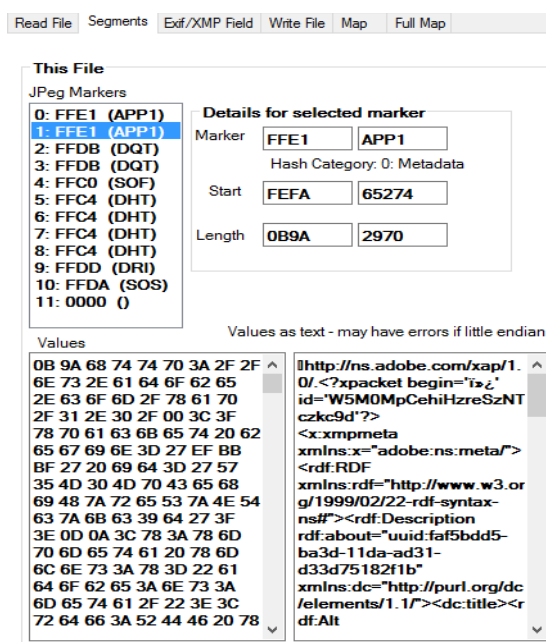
Read File | Segments | Exif/XMP Field | Write File | Map | Full Map

This File

JPeg Markers

0: FFE1 (APP1)
1: FFE1 (APP1)
2: FFDB (DQT)
3: FFDB (DQT)
4: FFC0 (SOF)
5: FFC4 (DHT)
6: FFC4 (DHT)
7: FFC4 (DHT)
8: FFC4 (DHT)
9: FFDD (DRI)
10: FFDA (SOS)
11: 0000 ()

Details for selected marker

Marker FFE1 APP1

Hash Category: 0: Metadata

Start FEFA 65274

Length 0B9A 2970

Values

Values as text - may have errors if little endian

0B 9A 68 74 74 70 3A 2F 2F 6E 73 2E 61 64 6F 62 65 2E 63 6F 6D 2F 78 61 70 2F 31 2E 30 2F 00 3C 3F 78 70 61 63 6B 65 74 20 62 65 67 69 6E 3D 27 EF BB BF 27 20 69 64 3D 27 57 35 4D 30 4D 70 43 65 68 69 48 7A 72 65 53 7A 4E 54 63 7A 6B 63 39 64 27 3F 3E 0D 0A 3C 78 3A 78 6D 70 6D 65 74 61 20 78 6D 6C 6E 73 3A 78 3D 22 61 64 6F 62 65 3A 6E 73 3A 6D 65 74 61 2F 22 3E 3C 72 64 66 3A 52 44 46 20 78

http://ns.adobe.com/xap/1.0/.<?xpacket begin='ï»¿' id='W5M0MpCehiHzreSzNTczkc9d'?> <x:xmpmeta xmlns:x="adobe:ns:meta/"> <rdf:RDF xmlns:rdf="http://www.w3.org/1999/02/22-rdf-syntax-ns#"><rdf:Description rdf:about="uuid:faf5bdd5-ba3d-11da-ad31-d33d75182f1b" xmlns:dc="http://purl.org/dc/elements/1.1/"><dc:title><rdf:Alt